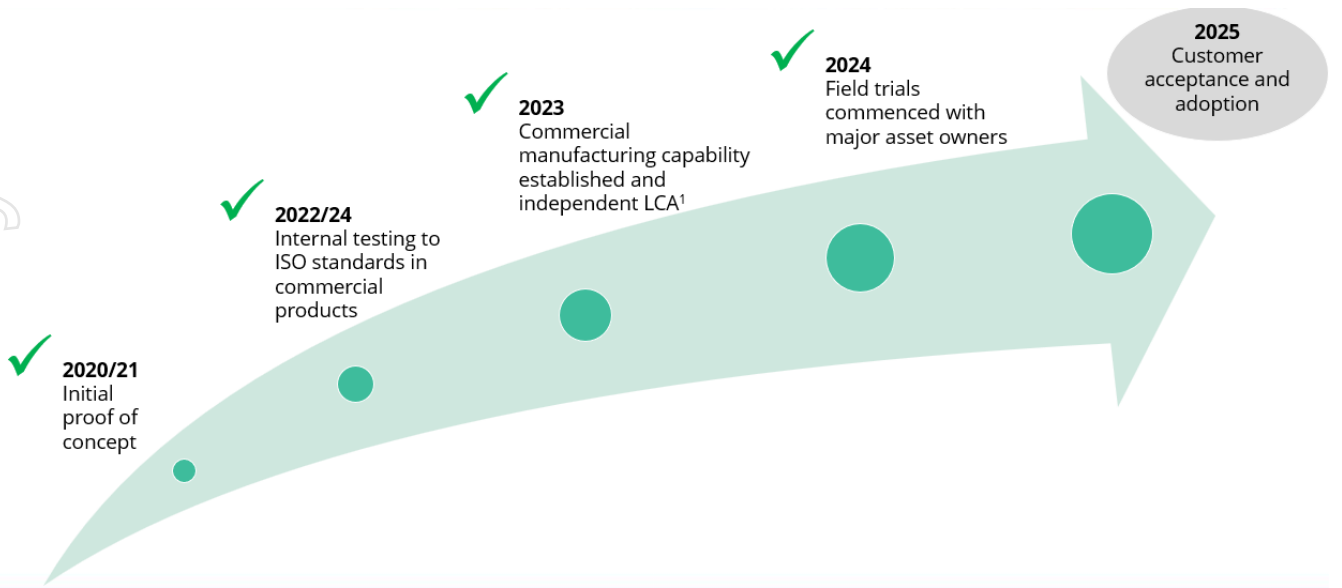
2020/21
Initial proof of concept

2022/24
Internal testing to ISO standards in commercial products

2023
Commercial manufacturing capability established and independent LCA$^1$

2024
Field trials commenced with major asset owners

2025
Customer acceptance and adoption